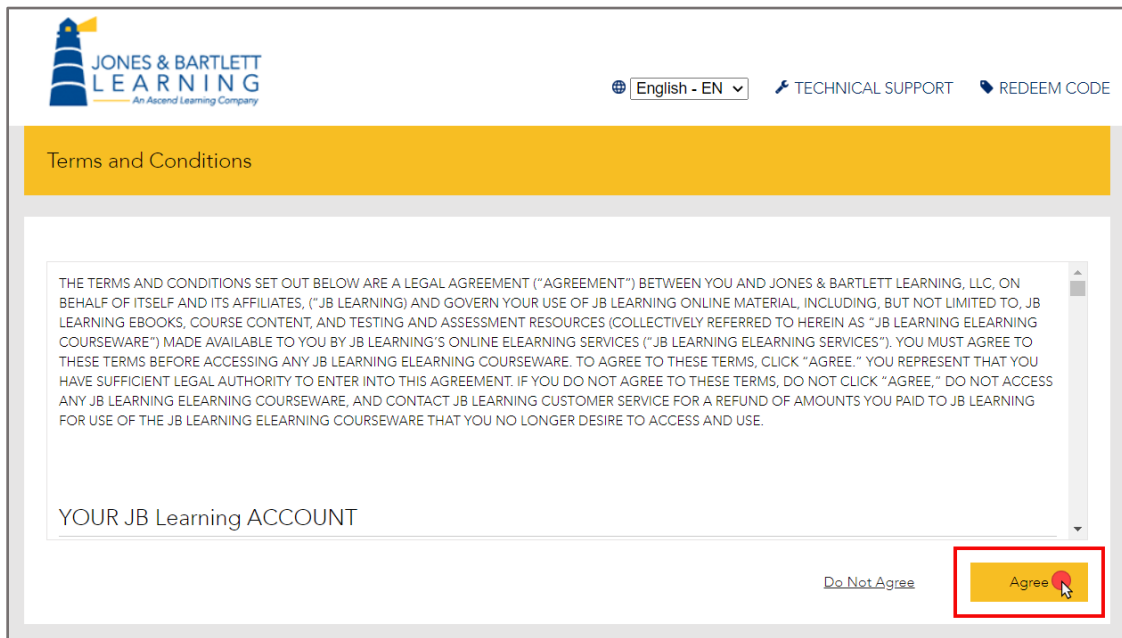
JONES & BARTLETT LEARNING
An Ascend Learning Company

English - EN
TECHNICAL SUPPORT
REDEEM CODE

Terms and Conditions

THE TERMS AND CONDITIONS SET OUT BELOW ARE A LEGAL AGREEMENT ("AGREEMENT") BETWEEN YOU AND JONES & BARTLETT LEARNING, LLC, ON BEHALF OF ITSELF AND ITS AFFILIATES, ("JB LEARNING) AND GOVERN YOUR USE OF JB LEARNING ONLINE MATERIAL, INCLUDING, BUT NOT LIMITED TO, JB LEARNING EBOOKS, COURSE CONTENT, AND TESTING AND ASSESSMENT RESOURCES (COLLECTIVELY REFERRED TO HEREIN AS "JB LEARNING ELEARNING COURSEWARE") MADE AVAILABLE TO YOU BY JB LEARNING'S ONLINE ELEARNING SERVICES ("JB LEARNING ELEARNING SERVICES"). YOU MUST AGREE TO THESE TERMS BEFORE ACCESSING ANY JB LEARNING ELEARNING COURSEWARE. TO AGREE TO THESE TERMS, CLICK "AGREE." YOU REPRESENT THAT YOU HAVE SUFFICIENT LEGAL AUTHORITY TO ENTER INTO THIS AGREEMENT. IF YOU DO NOT AGREE TO THESE TERMS, DO NOT CLICK "AGREE," DO NOT ACCESS ANY JB LEARNING ELEARNING COURSEWARE, AND CONTACT JB LEARNING CUSTOMER SERVICE FOR A REFUND OF AMOUNTS YOU PAID TO JB LEARNING FOR USE OF THE JB LEARNING ELEARNING COURSEWARE THAT YOU NO LONGER DESIRE TO ACCESS AND USE.

YOUR JB Learning ACCOUNT

Do Not Agree
Agree